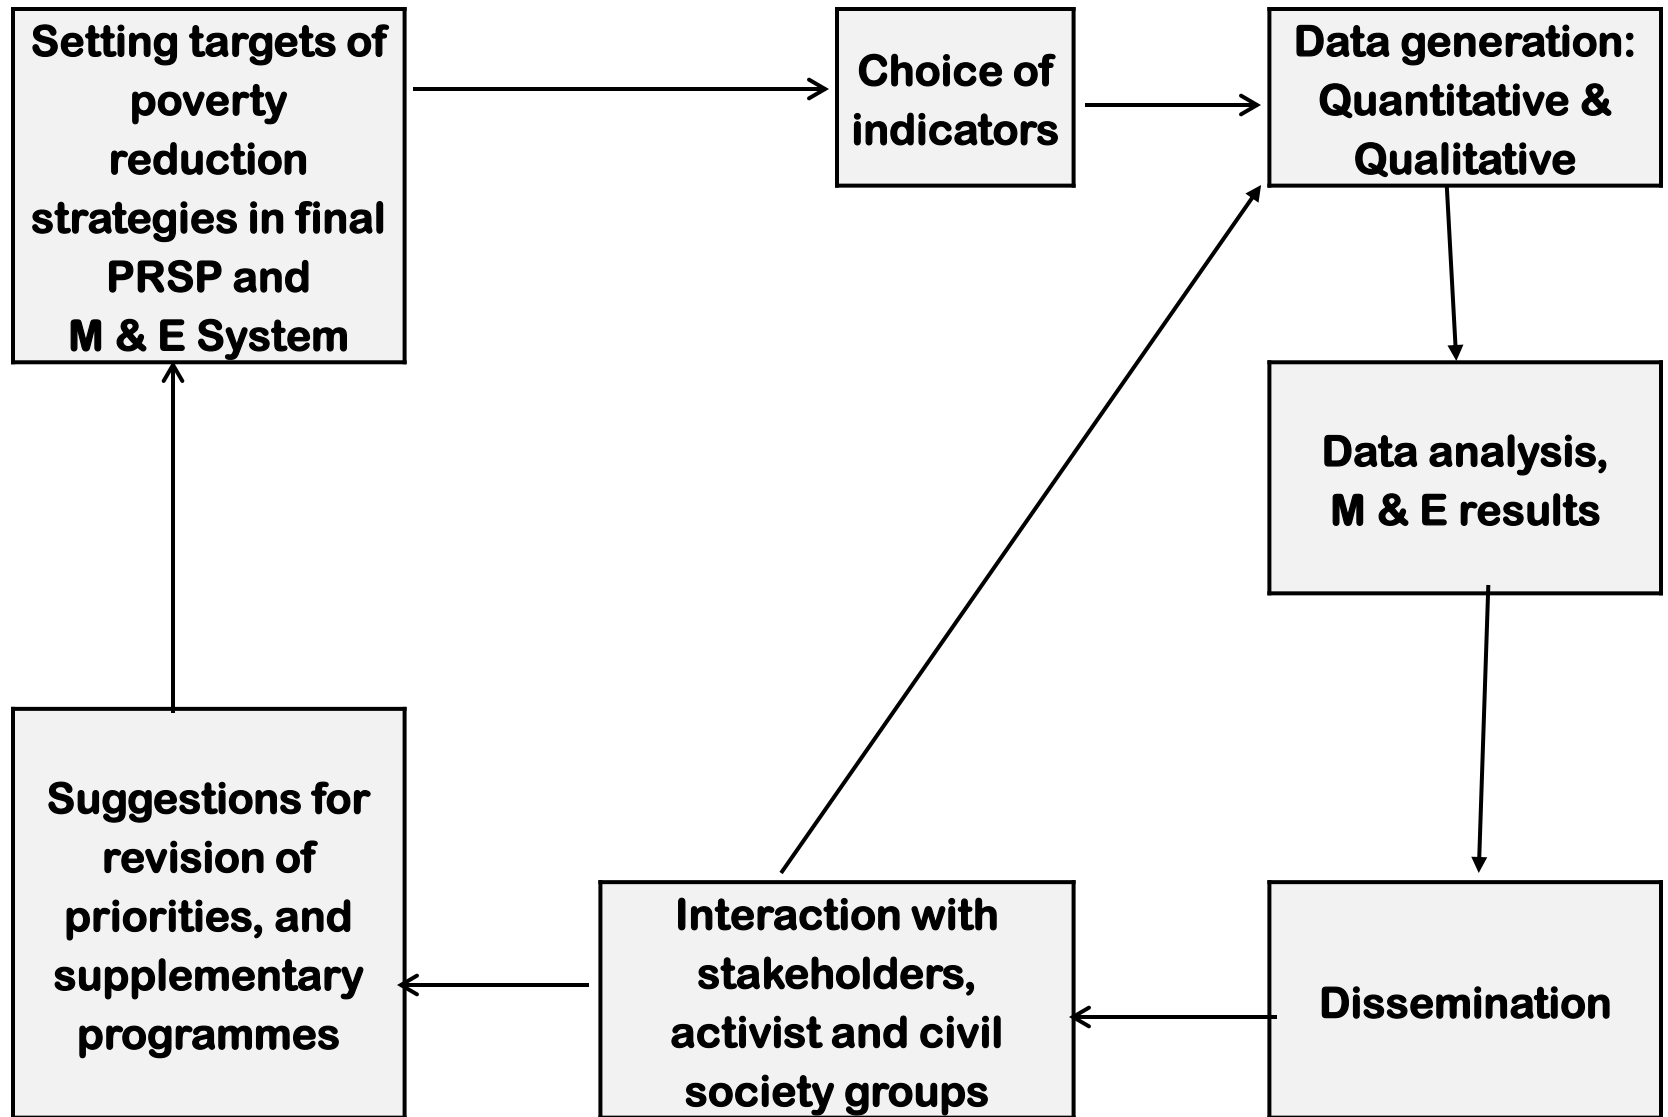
Setting targets of poverty reduction strategies in final PRSP and
M & E System

Choice of indicators

Data generation: Quantitative & Qualitative

Data analysis, M & E results

Dissemination

Interaction with stakeholders, activist and civil society groups

Suggestions for revision of priorities, and supplementary programmes